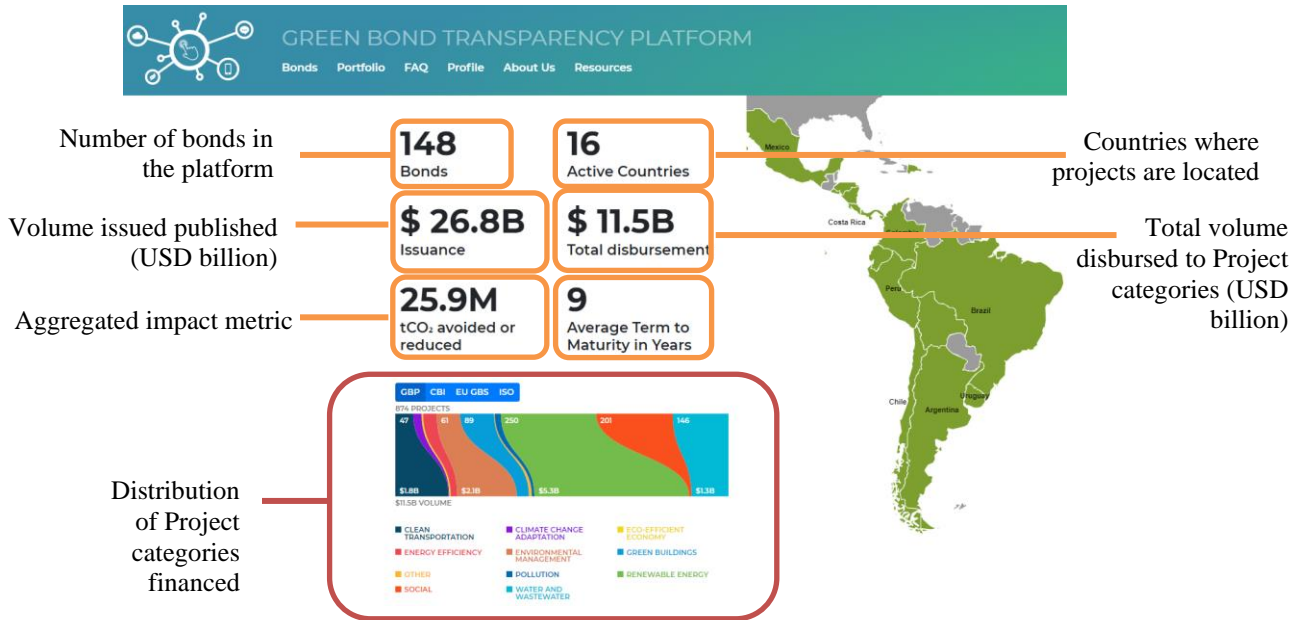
GREEN BOND TRANSPARENCY PLATFORM
Bonds Portfolio FAQ Profile About Us Resources

Number of bonds in the platform

148
Bonds

16
Active Countries

Countries where projects are located

Volume issued published (USD billion)

$ 26.8B
Issuance

$ 11.5B
Total disbursement

Total volume disbursed to Project categories (USD billion)

Aggregated impact metric

25.9M
$tCO_2$ avoided or reduced

9
Average Term to Maturity in Years

Mexico
Costa Rica
Peru
Brazil
Chile
Argentina
Uruguay

GBP CBI EU GBS ISO
874 PROJECTS
47 61 89 250 201 146
$1.8B $2.1B $5.3B $1.3B
$11.5B VOLUME

Distribution of Project categories financed

CLEAN TRANSPORTATION
CLIMATE CHANGE ADAPTATION
ECO-EFFICIENT ECONOMY
ENERGY EFFICIENCY
ENVIRONMENTAL MANAGEMENT
GREEN BUILDINGS
OTHER
POLLUTION
RENEWABLE ENERGY
SOCIAL
WATER AND WASTEWATER